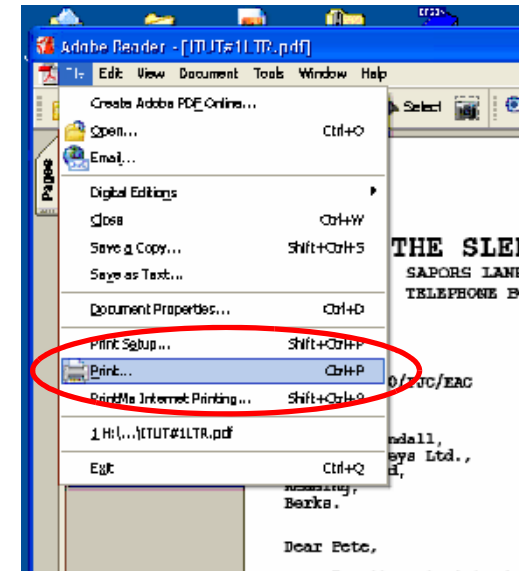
Adobe Reader - [TUT#1LTR.pdf]

File Edit View Document Tools Window Help

Select

Pages

Create Adobe PDF Online...
Open... Ctrl+O
Email...
Digital Editions
Close Ctrl+W
Save a Copy... Shift+Ctrl+S
Save as Text...
Document Properties... Ctrl+D
Print Setup... Shift+Ctrl+P
Print... Ctrl+P
PrintMe Internet Printing... Shift+Ctrl+9
1 H:\...\TUT#1LTR.pdf
Exit Ctrl+Q

THE SLE
SAPORS LAN
TELEPHONE B

0/TJC/EAC

ndall,
eys Ltd.,
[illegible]
Reading,
Berks.

Dear Pete,